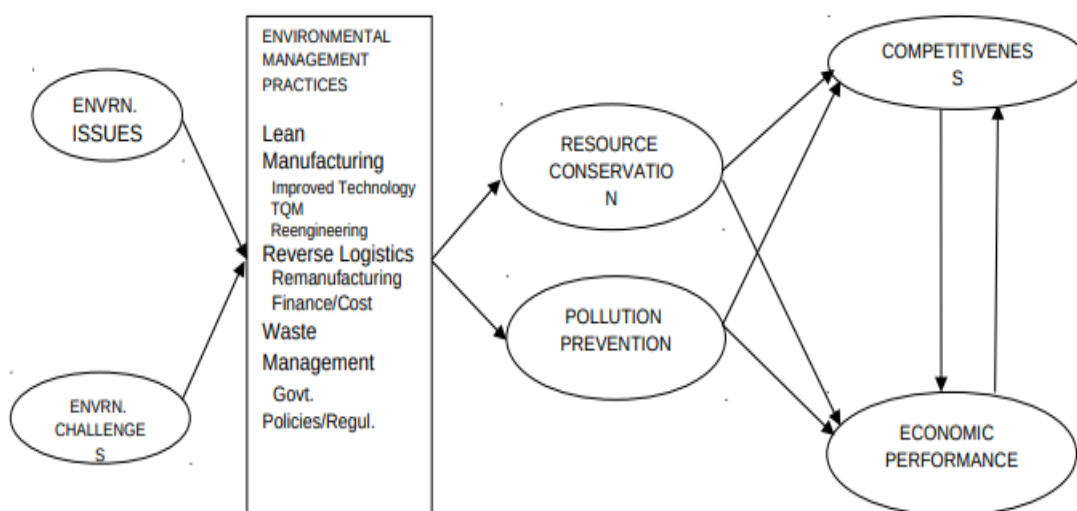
ENVRN. ISSUES

ENVRN. CHALLENGE S

ENVIRONMENTAL MANAGEMENT PRACTICES

Lean Manufacturing
Improved Technology
TQM
Reengineering
Reverse Logistics
Remanufacturing
Finance/Cost
Waste Management
Govt. Policies/Regul.

RESOURCE CONSERVATIO N

POLLUTION PREVENTION

COMPETITIVENES S

ECONOMIC PERFORMANCE